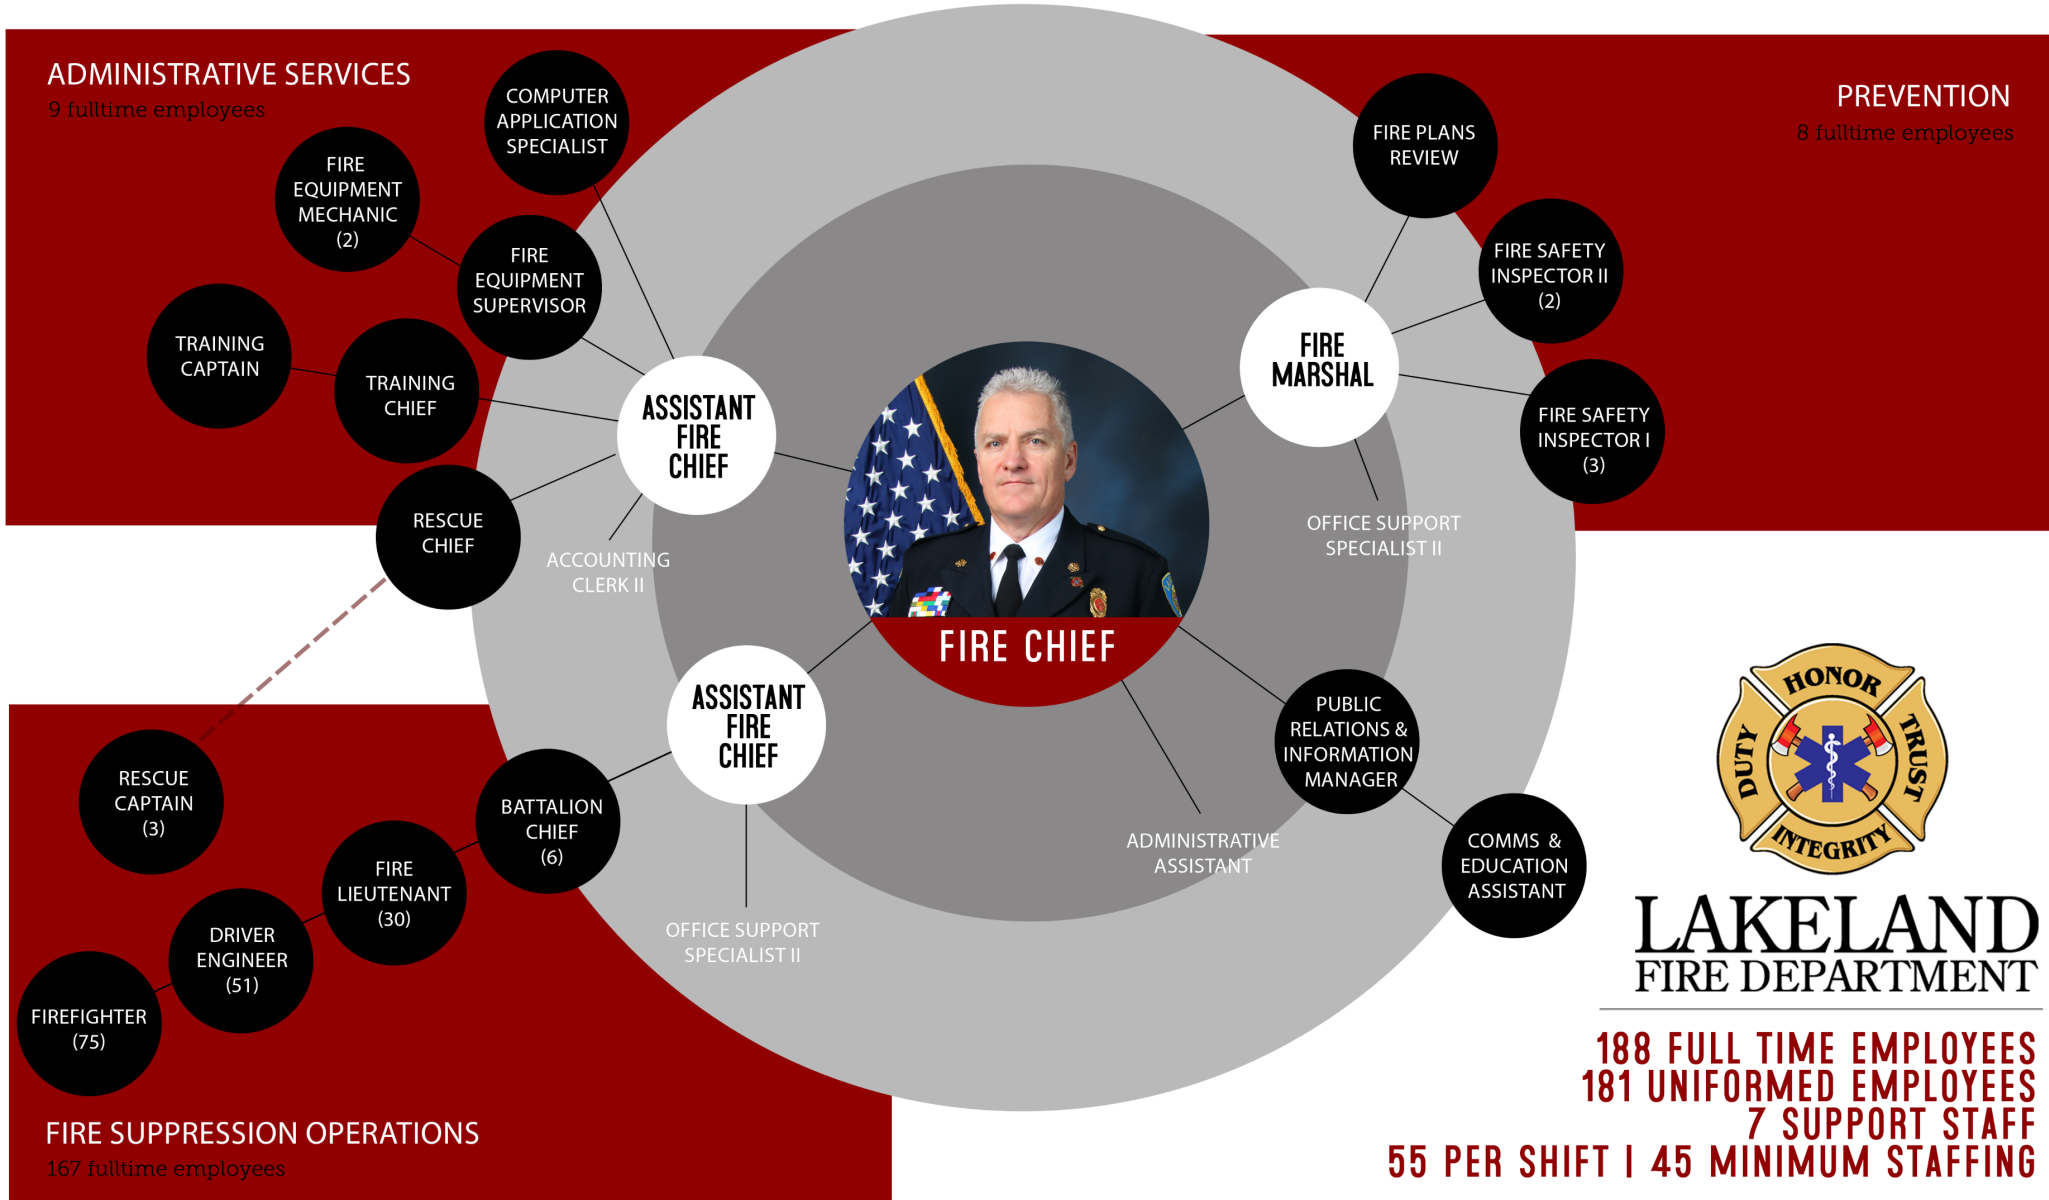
ADMINISTRATIVE SERVICES
9 fulltime employees

COMPUTER APPLICATION SPECIALIST

FIRE EQUIPMENT MECHANIC (2)

FIRE EQUIPMENT SUPERVISOR

TRAINING CAPTAIN

TRAINING CHIEF

RESCUE CHIEF

ASSISTANT FIRE CHIEF

ACCOUNTING CLERK II

PREVENTION
8 fulltime employees

FIRE PLANS REVIEW

FIRE SAFETY INSPECTOR II (2)

FIRE MARSHAL

FIRE SAFETY INSPECTOR I (3)

OFFICE SUPPORT SPECIALIST II

FIRE CHIEF

ASSISTANT FIRE CHIEF

RESCUE CAPTAIN (3)

BATTALION CHIEF (6)

FIRE LIEUTENANT (30)

DRIVER ENGINEER (51)

FIREFIGHTER (75)

OFFICE SUPPORT SPECIALIST II

ADMINISTRATIVE ASSISTANT

PUBLIC RELATIONS & INFORMATION MANAGER

COMMS & EDUCATION ASSISTANT

FIRE SUPPRESSION OPERATIONS
167 fulltime employees

HONOR
TRUST
INTEGRITY
DUTY

LAKELAND
FIRE DEPARTMENT

188 FULL TIME EMPLOYEES
181 UNIFORMED EMPLOYEES
7 SUPPORT STAFF
55 PER SHIFT | 45 MINIMUM STAFFING